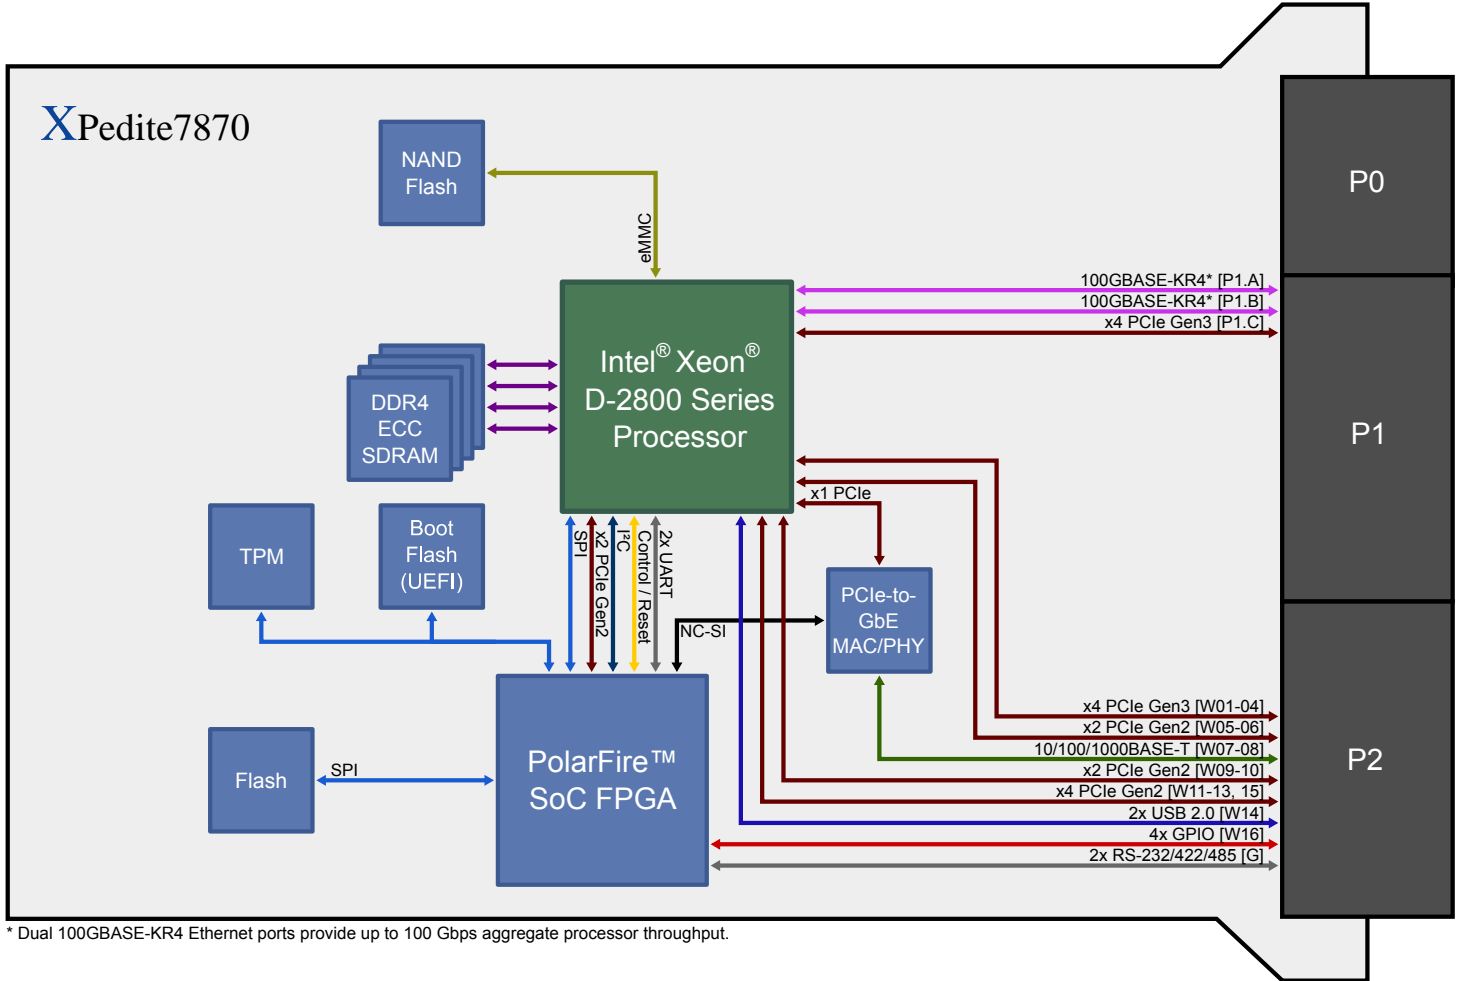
XPedite7870

NAND Flash

eMMC

Intel® Xeon® D-2800 Series Processor

DDR4 ECC SDRAM

TPM

Boot Flash (UEFI)

Flash

SPI

SPI

x2 PCIe Gen2

I²C

Control / Reset

2x UART

NC-SI

x1 PCIe

PCIe-to-GbE MAC/PHY

PolarFire™ SoC FPGA

100GBASE-KR4* [P1.A]
100GBASE-KR4* [P1.B]
x4 PCIe Gen3 [P1.C]

x4 PCIe Gen3 [W01-04]
x2 PCIe Gen2 [W05-06]
10/100/1000BASE-T [W07-08]
x2 PCIe Gen2 [W09-10]
x4 PCIe Gen2 [W11-13, 15]
2x USB 2.0 [W14]
4x GPIO [W16]
2x RS-232/422/485 [G]

P0

P1

P2

* Dual 100GBASE-KR4 Ethernet ports provide up to 100 Gbps aggregate processor throughput.